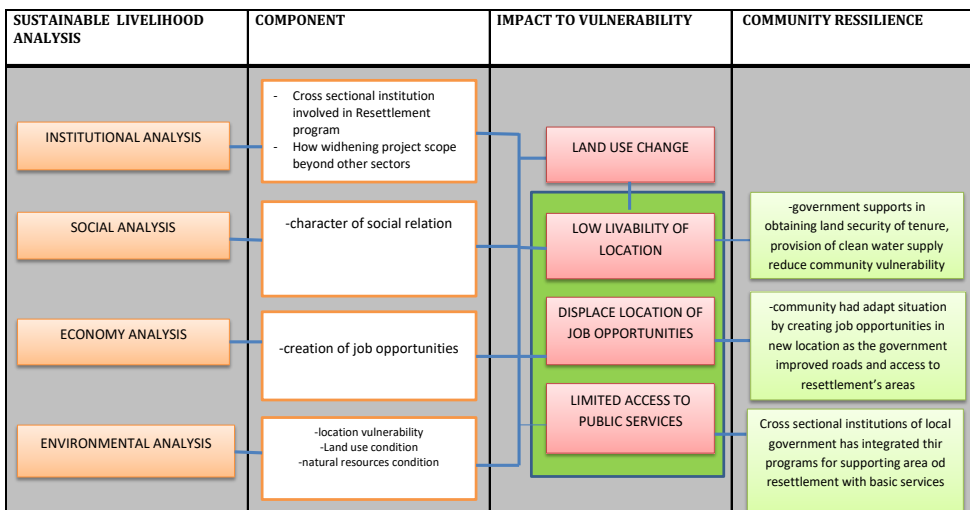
SUSTAINABLE LIVELIHOOD ANALYSIS

COMPONENT

IMPACT TO VULNERABILITY

COMMUNITY RESSILIENCE

INSTITUTIONAL ANALYSIS

- Cross sectional institution involved in Resettlement program
- How widhening project scope beyond other sectors

LAND USE CHANGE

SOCIAL ANALYSIS

-character of social relation

LOW LIVABILITY OF LOCATION

-government supports in obtaining land security of tenure, provision of clean water supply reduce community vulnerability

ECONOMY ANALYSIS

-creation of job opportunities

DISPLACE LOCATION OF JOB OPPORTUNITIES

-community had adapt situation by creating job opportunities in new location as the government improved roads and access to resettlement's areas

ENVIRONMENTAL ANALYSIS

-location vulnerability
-Land use condition
-natural resources condition

LIMITED ACCESS TO PUBLIC SERVICES

Cross sectional institutions of local government has integrated thir programs for supporting area od resettlement with basic services